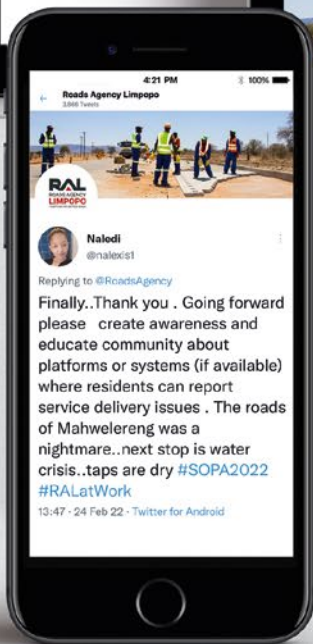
4:21 PM
100%

Roads Agency Limpopo
3,866 Tweets

RAL
ROADS AGENCY
LIMPOPO

Naledi
@nalexis1

Replying to @RoadsAgency

Finally..Thank you . Going forward please create awareness and educate community about platforms or systems (if available) where residents can report service delivery issues . The roads of Mahwelereng was a nightmare..next stop is water crisis..taps are dry #SOPA2022 #RALatWork

13:47 · 24 Feb 22 · Twitter for Android